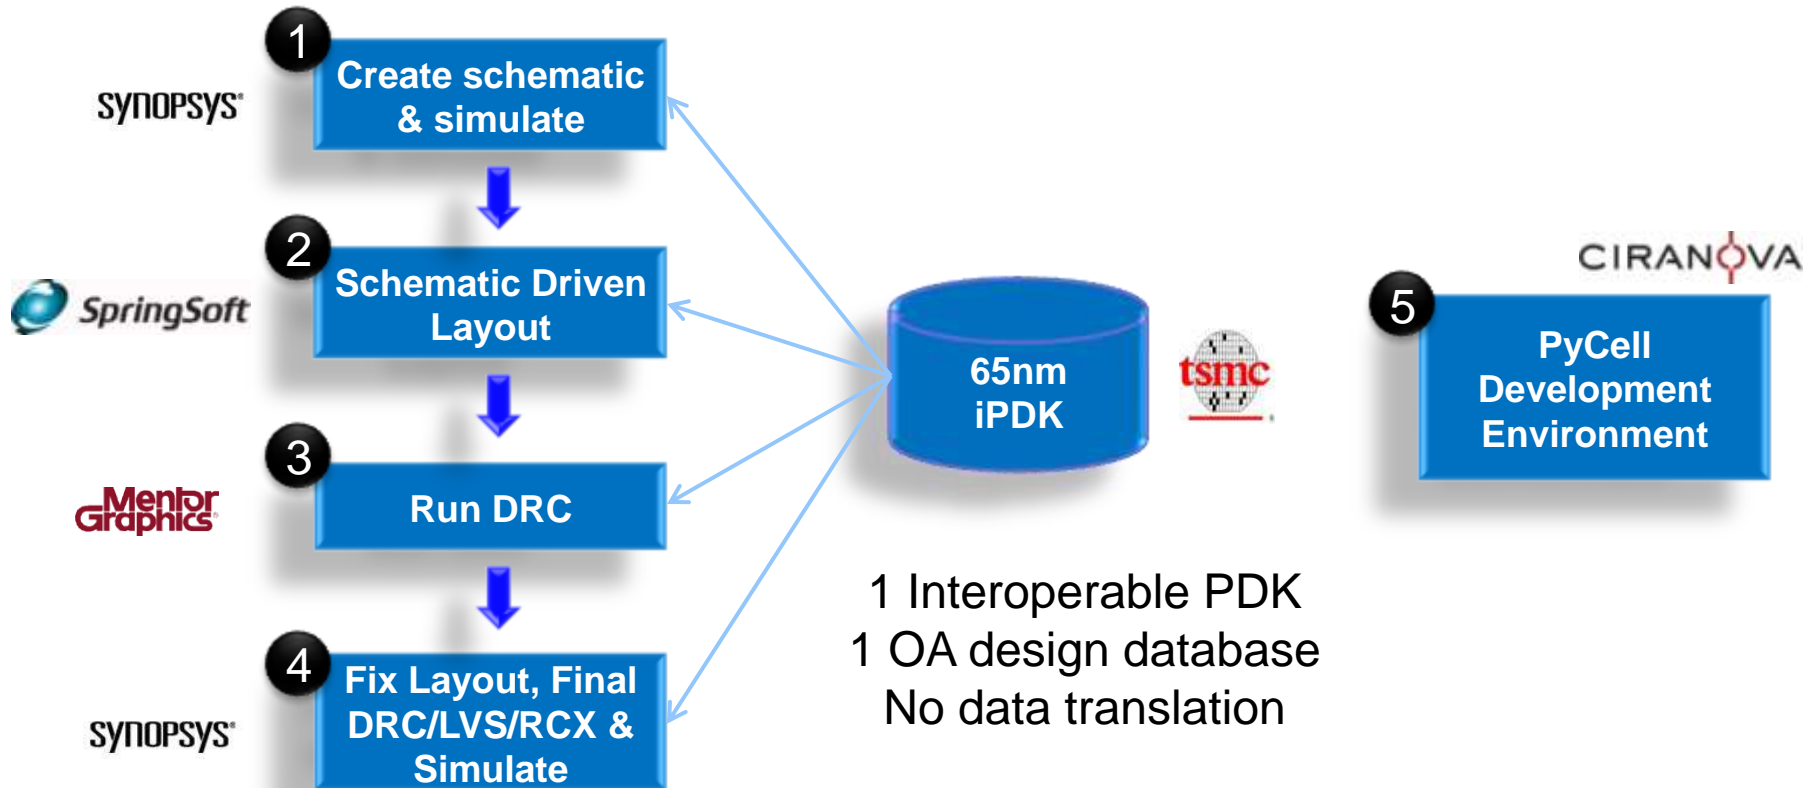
SYNOPSYS

1

Create schematic & simulate

SpringSoft

2

Schematic Driven Layout

Mentor Graphics

3

Run DRC

SYNOPSYS

4

Fix Layout, Final DRC/LVS/RCX & Simulate

65nm iPDK

tsmc

CIRANOVA

5

PyCell Development Environment

1 Interoperable PDK
1 OA design database
No data translation